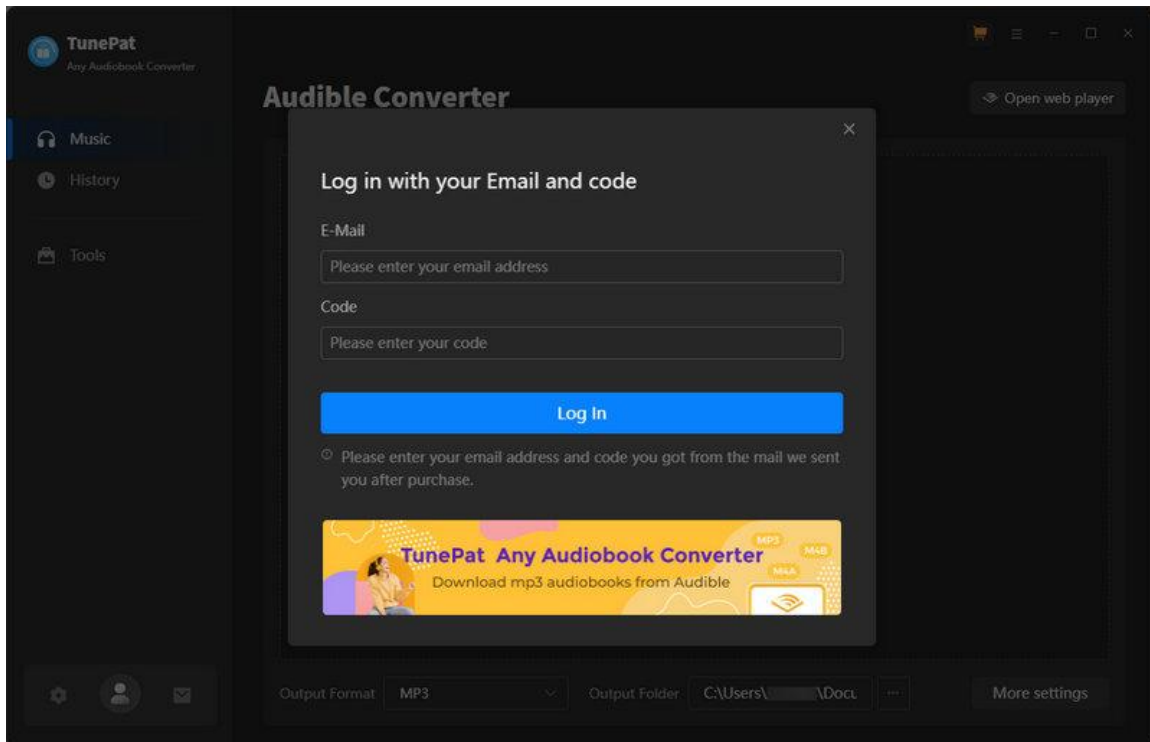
TunePat
Any Audiobook Converter

Music
History
Tools

Audible Converter

Open web player

Log in with your Email and code

E-Mail

Please enter your email address

Code

Please enter your code

Log In

Please enter your email address and code you got from the mail we sent you after purchase.

TunePat Any Audiobook Converter
Download mp3 audiobooks from Audible
MP3
M4B
M4A

Output Format MP3
Output Folder C:\Users\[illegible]\Docu
...
More settings